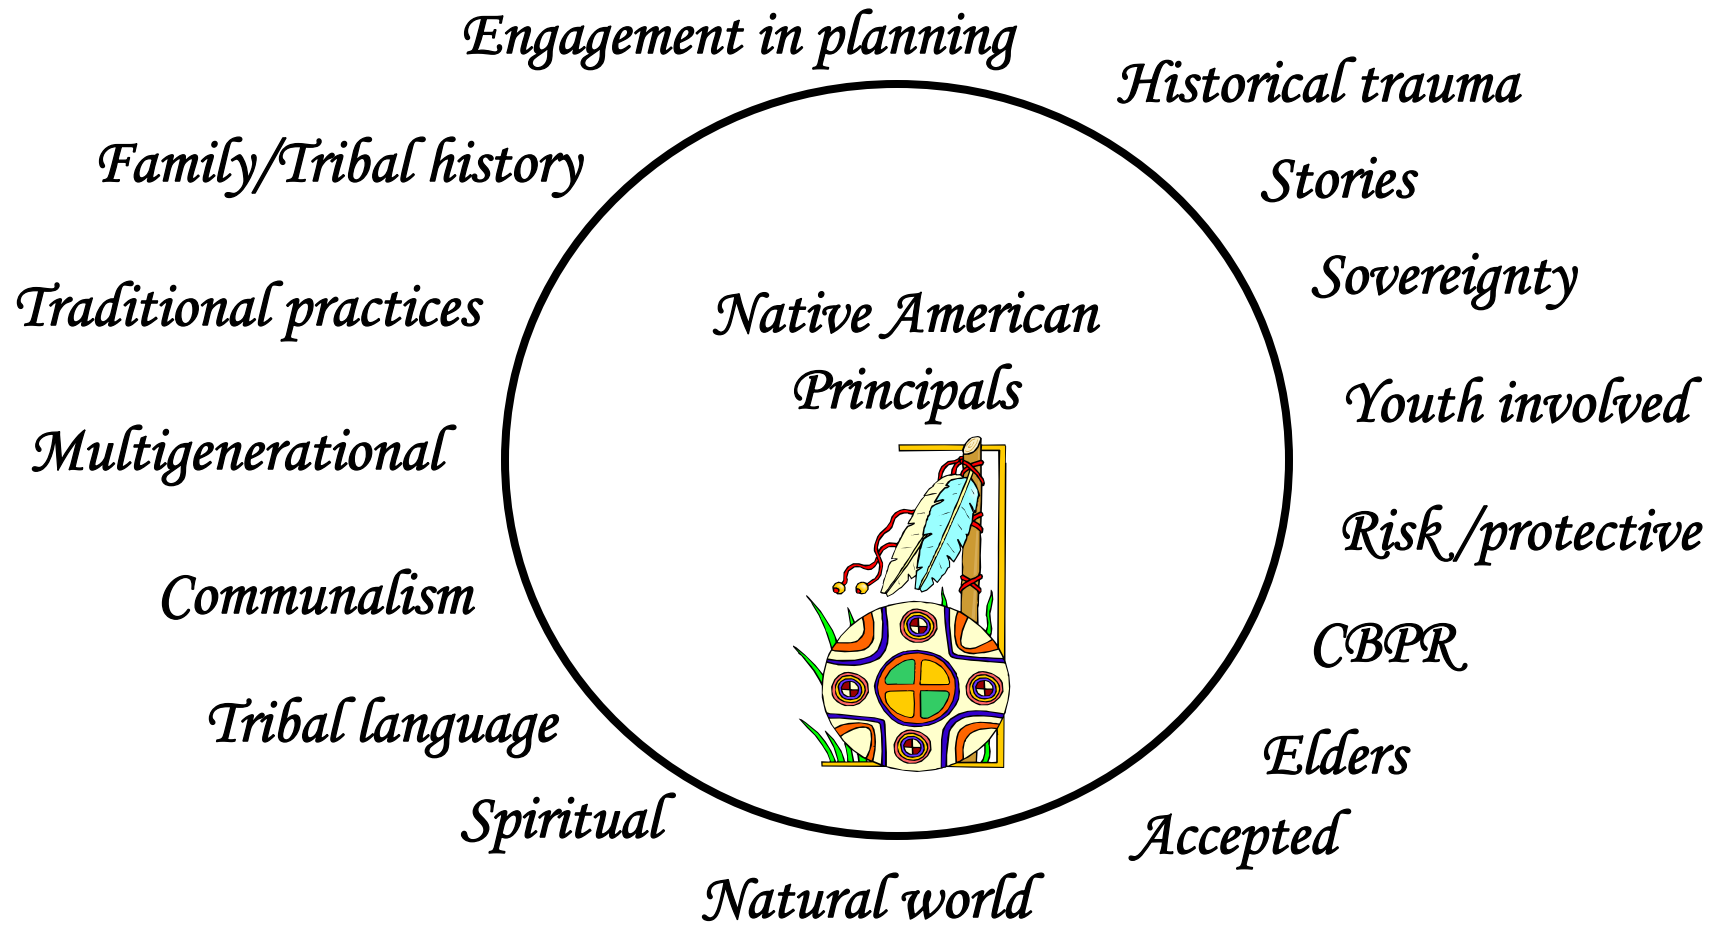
Engagement in planning

Historical trauma

Family/Tribal history

Stories

Sovereignty

Traditional practices

Native American Principals

Youth involved

Multigenerational

Risk /protective

Communalism

CBPR

Tribal language

Elders

Spiritual

Accepted

Natural world